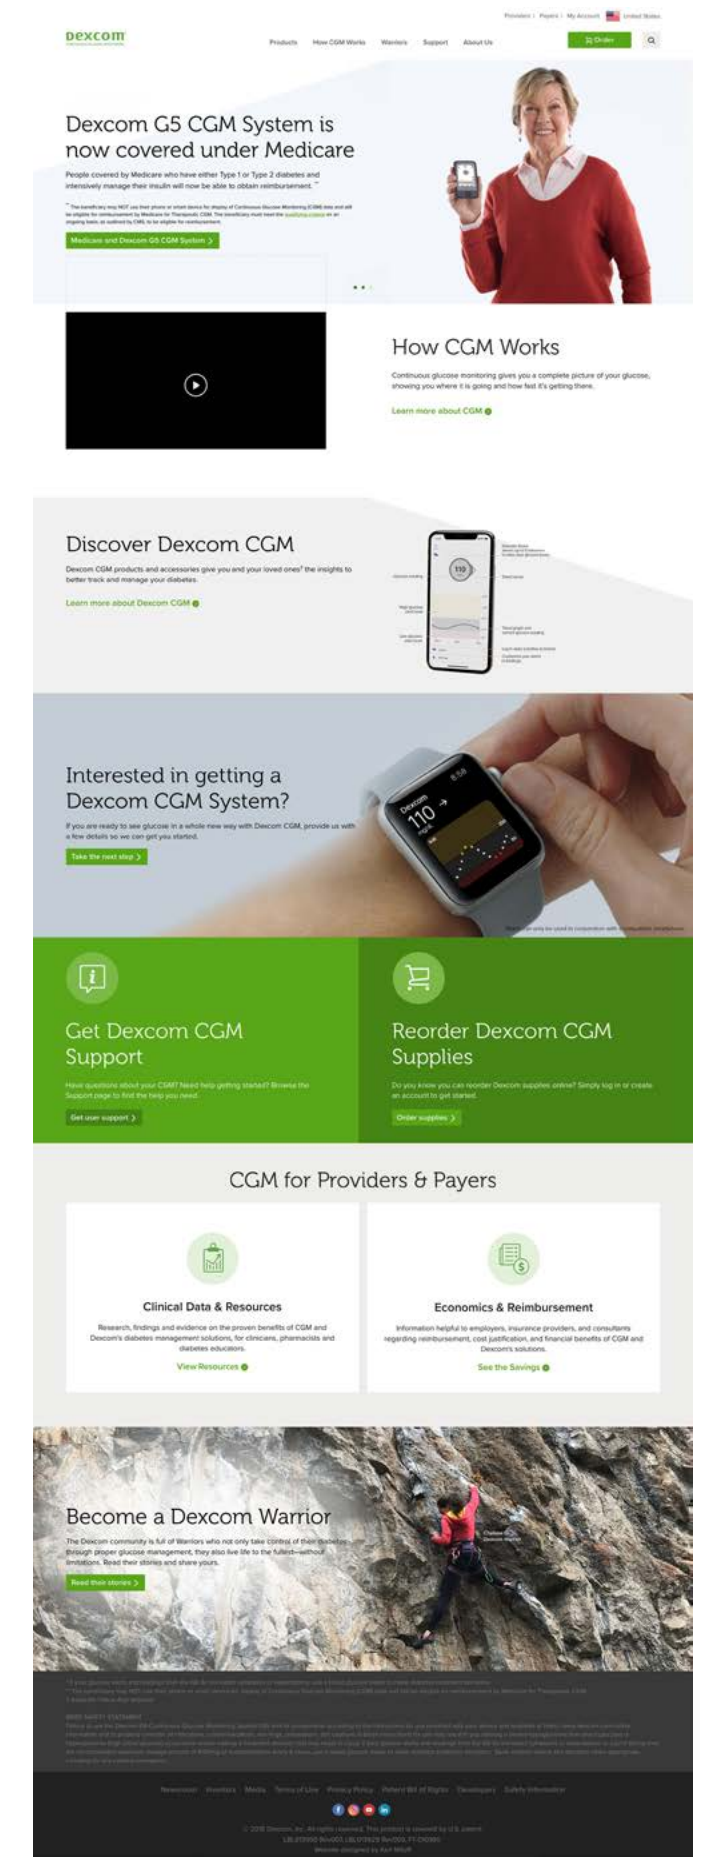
Providers | Payers | My Account | United States

Dexcom

Products How CGM Works Warriors Support About Us Order

Dexcom G5 CGM System is now covered under Medicare

People covered by Medicare who have either Type 1 or Type 2 diabetes and intensively manage their insulin will now be able to obtain reimbursement.**

** The beneficiary may NOT use their phone or smart device for display of Continuous Glucose Monitoring (CGM) data and still be eligible for reimbursement by Medicare for Therapeutic CGM. The beneficiary must meet the qualifying criteria on an ongoing basis as outlined by CMS, to be eligible for reimbursement.

Medicare and Dexcom G5 CGM System >

How CGM Works

Continuous glucose monitoring gives you a complete picture of your glucose, showing you where it is going and how fast it's getting there.

Learn more about CGM

Discover Dexcom CGM

Dexcom CGM products and accessories give you and your loved ones† the insights to better track and manage your diabetes.

Learn more about Dexcom CGM

110

Interested in getting a Dexcom CGM System?

If you are ready to see glucose in a whole new way with Dexcom CGM, provide us with a few details so we can get you started.

Take the next step >

Dexcom 110 mg/dL 8:56

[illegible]

Get Dexcom CGM Support

Have questions about your CGM? Need help getting started? Browse the Support page to find the help you need.

Get user support >

Reorder Dexcom CGM Supplies

Do you know you can reorder Dexcom supplies online? Simply log in or create an account to get started.

Order supplies >

CGM for Providers & Payers

Clinical Data & Resources

Research, findings and evidence on the proven benefits of CGM and Dexcom's diabetes management solutions, for clinicians, pharmacists and diabetes educators.

View Resources

Economics & Reimbursement

Information helpful to employers, insurance providers, and consultants regarding reimbursement, cost justification, and financial benefits of CGM and Dexcom's solutions.

See the Savings

Become a Dexcom Warrior

The Dexcom community is full of Warriors who not only take control of their diabetes through proper glucose management, they also live life to the fullest—without limitations. Read their stories and share yours.

Read their stories >

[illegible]

Newsroom Investors Media Terms of Use Privacy Policy Patient Bill of Rights Developers Safety Information

© 2018 Dexcom, Inc. All rights reserved. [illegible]